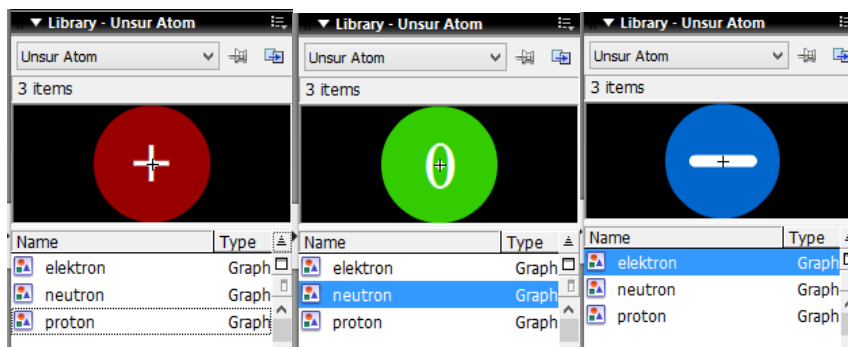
▼ Library - Unsur Atom

Unsur Atom

3 items

+

| Name | Type |
|---|---|
| elektron | Graph |
| neutron | Graph |
| proton | Graph |

▼ Library - Unsur Atom

Unsur Atom

3 items

0

| Name | Type |
|---|---|
| elektron | Graph |
| neutron | Graph |
| proton | Graph |

▼ Library - Unsur Atom

Unsur Atom

3 items

| Name | Type |
|---|---|
| elektron | Graph |
| neutron | Graph |
| proton | Graph |